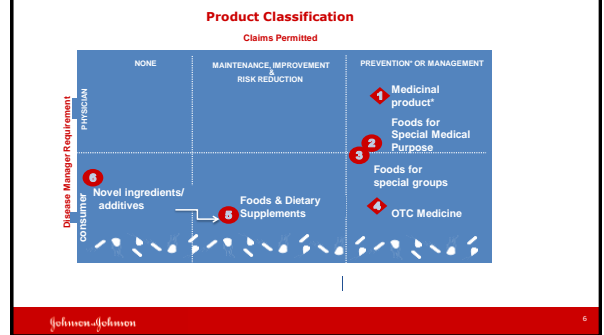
Product Classification

Claims Permitted

NONE

MAINTENANCE, IMPROVEMENT & RISK REDUCTION

PREVENTION* OR MANAGEMENT

Disease Manager Requirement

PHYSICIAN

consumer

1 Medicinal product*

2 Foods for Special Medical Purpose

3 Foods for special groups

4 OTC Medicine

5 Foods & Dietary Supplements

6 Novel ingredients/ additives

Johnson & Johnson

6